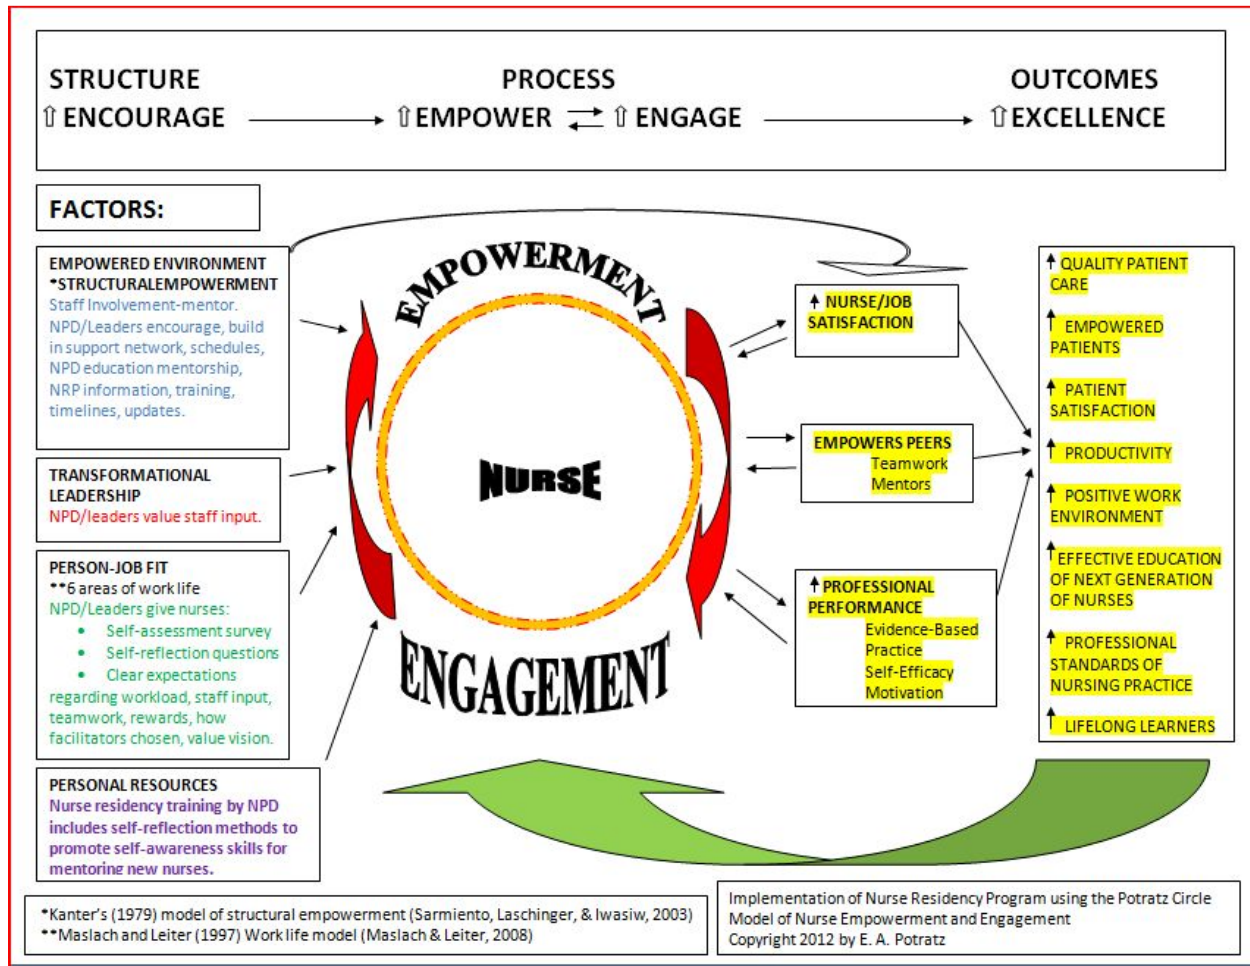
STRUCTURE
⇧ENCOURAGE

PROCESS
⇧EMPOWER ⇄ ⇧ENGAGE

OUTCOMES
⇧EXCELLENCE

FACTORS:

EMPOWERED ENVIRONMENT
*STRUCTURALEMPOWERMENT
Staff Involvement-mentor. NPD/Leaders encourage, build in support network, schedules, NPD education mentorship, NRP information, training, timelines, updates.

TRANSFORMATIONAL LEADERSHIP
NPD/leaders value staff input.

PERSON-JOB FIT
**6 areas of work life
NPD/Leaders give nurses:
• Self-assessment survey
• Self-reflection questions
• Clear expectations
regarding workload, staff input, teamwork, rewards, how facilitators chosen, value vision.

PERSONAL RESOURCES
Nurse residency training by NPD includes self-reflection methods to promote self-awareness skills for mentoring new nurses.

EMPOWERMENT

NURSE

ENGAGEMENT

↑ NURSE/JOB SATISFACTION

EMPOWERS PEERS
Teamwork
Mentors

↑ PROFESSIONAL PERFORMANCE
Evidence-Based Practice
Self-Efficacy
Motivation

↑ QUALITY PATIENT CARE
↑ EMPOWERED PATIENTS
↑ PATIENT SATISFACTION
↑ PRODUCTIVITY
↑ POSITIVE WORK ENVIRONMENT
↑ EFFECTIVE EDUCATION OF NEXT GENERATION OF NURSES
↑ PROFESSIONAL STANDARDS OF NURSING PRACTICE
↑ LIFELONG LEARNERS

*Kanter's (1979) model of structural empowerment (Sarmiento, Laschinger, & Iwasiw, 2003)
**Maslach and Leiter (1997) Work life model (Maslach & Leiter, 2008)

Implementation of Nurse Residency Program using the Potratz Circle Model of Nurse Empowerment and Engagement
Copyright 2012 by E. A. Potratz